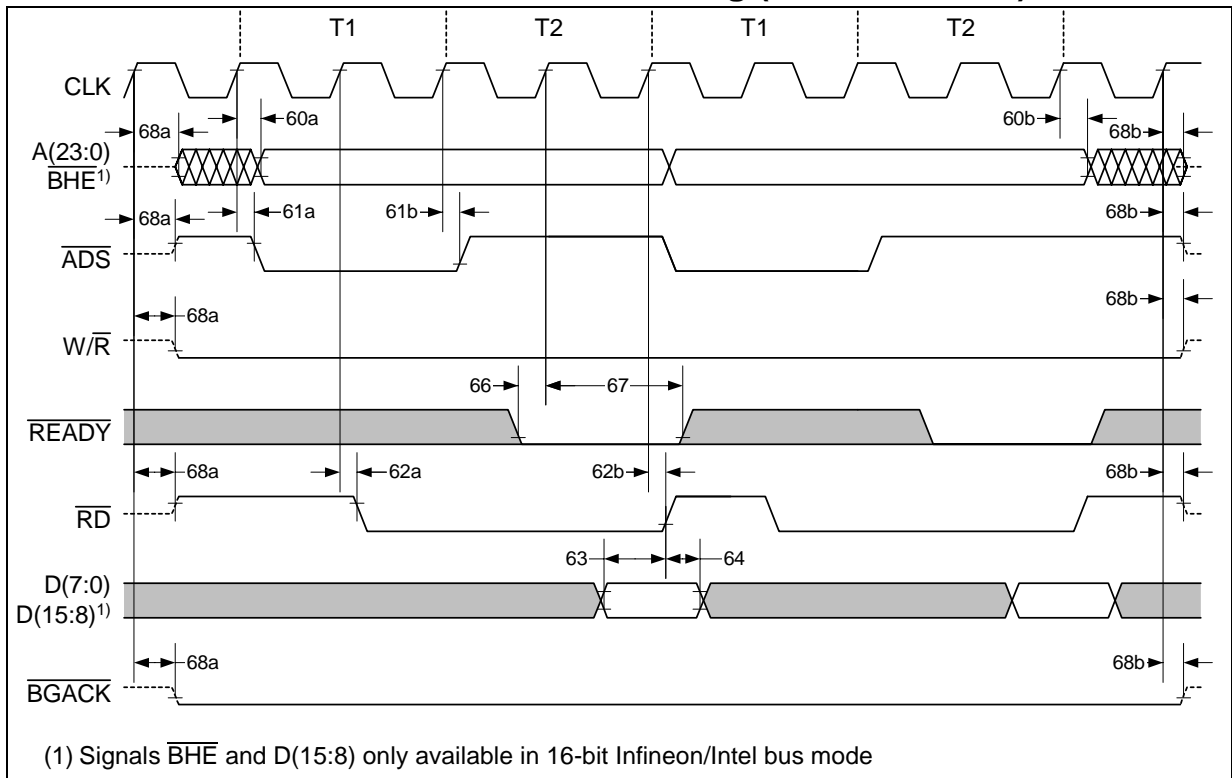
T1 T2 T1 T2

CLK

68a 60a 60b 68b

A(23:0)
$\overline{BHE}^{1)}$

68a 61a 61b 68b

$\overline{ADS}$

68a 68b

W/$\overline{R}$

66 67

$\overline{READY}$

68a 62a 62b 68b

$\overline{RD}$

63 64

D(7:0)
D(15:8)$^{1)}$

68a 68b

$\overline{BGACK}$

(1) Signals $\overline{BHE}$ and D(15:8) only available in 16-bit Infineon/Intel bus mode